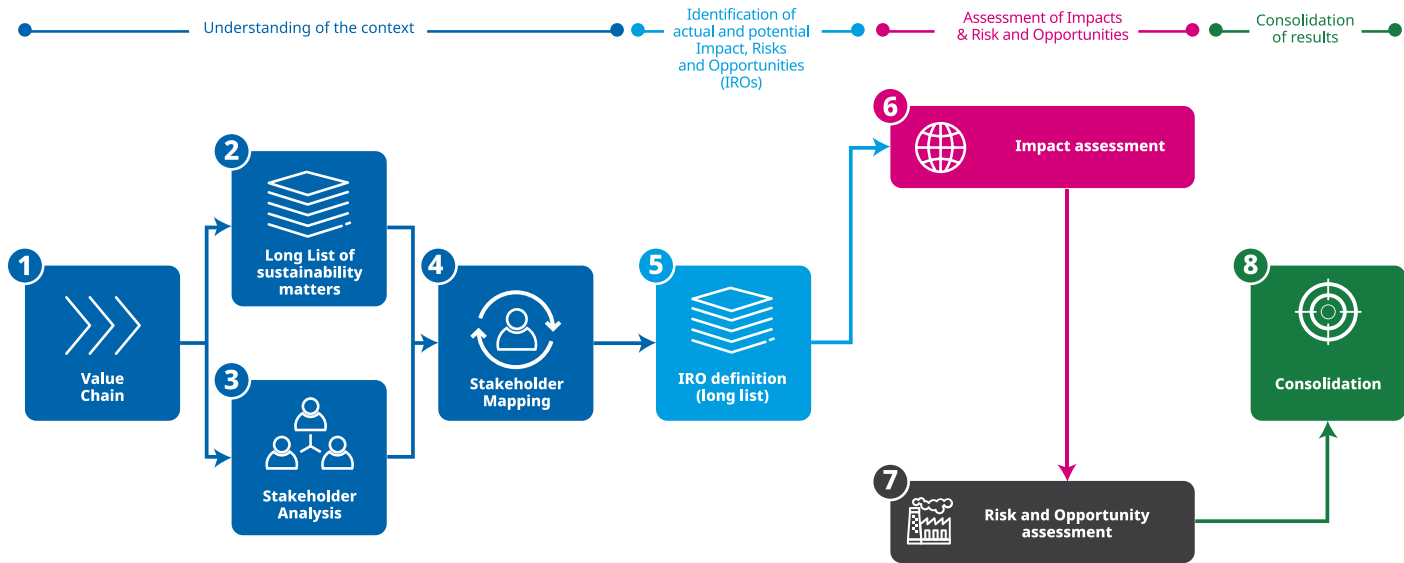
Understanding of the context

Identification of actual and potential Impact, Risks and Opportunities (IROs)

Assessment of Impacts & Risk and Opportunities

Consolidation of results

1
Value Chain

2
Long List of sustainability matters

3
Stakeholder Analysis

4
Stakeholder Mapping

5
IRO definition (long list)

6
Impact assessment

7
Risk and Opportunity assessment

8
Consolidation